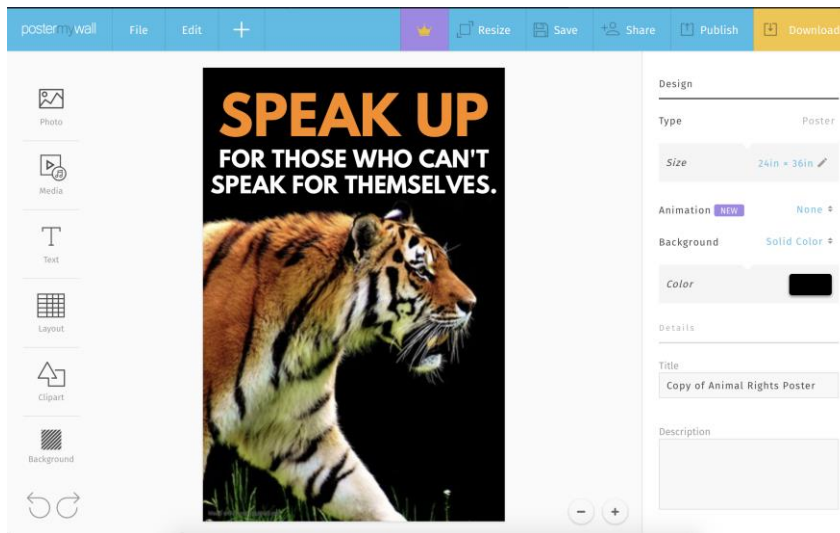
postermywall File Edit + Resize Save Share Publish Download

Photo
Media
Text
Layout
Clipart
Background

SPEAK UP
FOR THOSE WHO CAN'T SPEAK FOR THEMSELVES.

Design
Type Poster
Size 24in × 36in
Animation NEW None
Background Solid Color
Color
Details
Title
Copy of Animal Rights Poster
Description